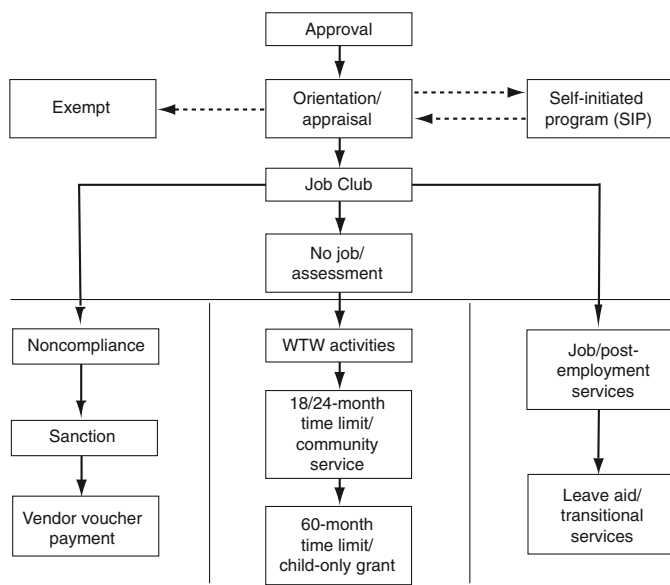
Approval

Exempt

Orientation/ appraisal

Self-initiated program (SIP)

Job Club

No job/ assessment

Noncompliance

Sanction

Vendor voucher payment

WTW activities

18/24-month time limit/ community service

60-month time limit/ child-only grant

Job/post-employment services

Leave aid/ transitional services